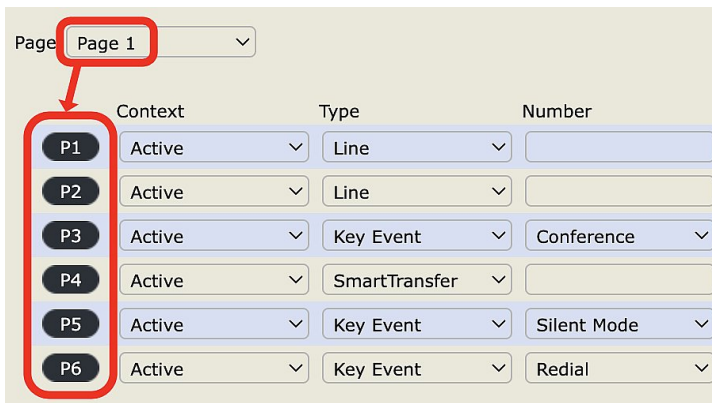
Page Page 1

| | Context | Type | Number |
|---|---|---|---|
| P1 | Active | Line | |
| P2 | Active | Line | |
| P3 | Active | Key Event | Conference |
| P4 | Active | SmartTransfer | |
| P5 | Active | Key Event | Silent Mode |
| P6 | Active | Key Event | Redial |